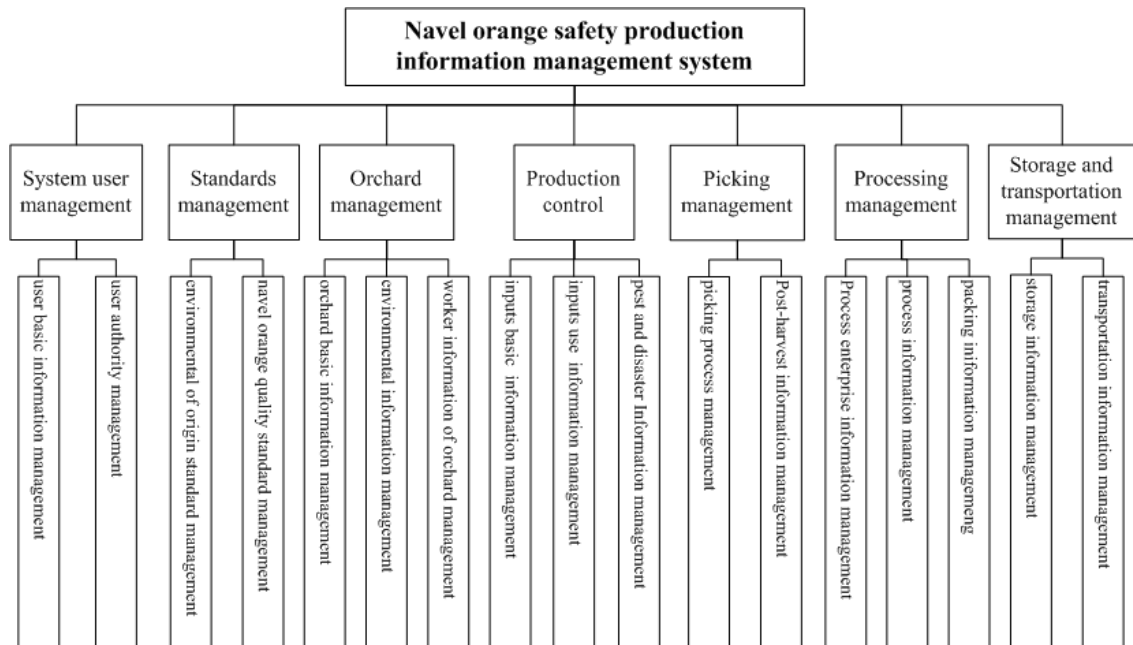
Navel orange safety production information management system

System user management

user basic information management

user authority management

Standards management

environmental of origin standard management

navel orange quality standard management

Orchard management

orchard basic information management

environmental information management

worker information of orchard management

Production control

inputs basic information management

inputs use information management

pest and disaster Information management

Picking management

picking process management

Post-harvest information management

Processing management

Process enterprise information management

process information management

packing information managemeng

Storage and transportation management

storage information management

transportation information management